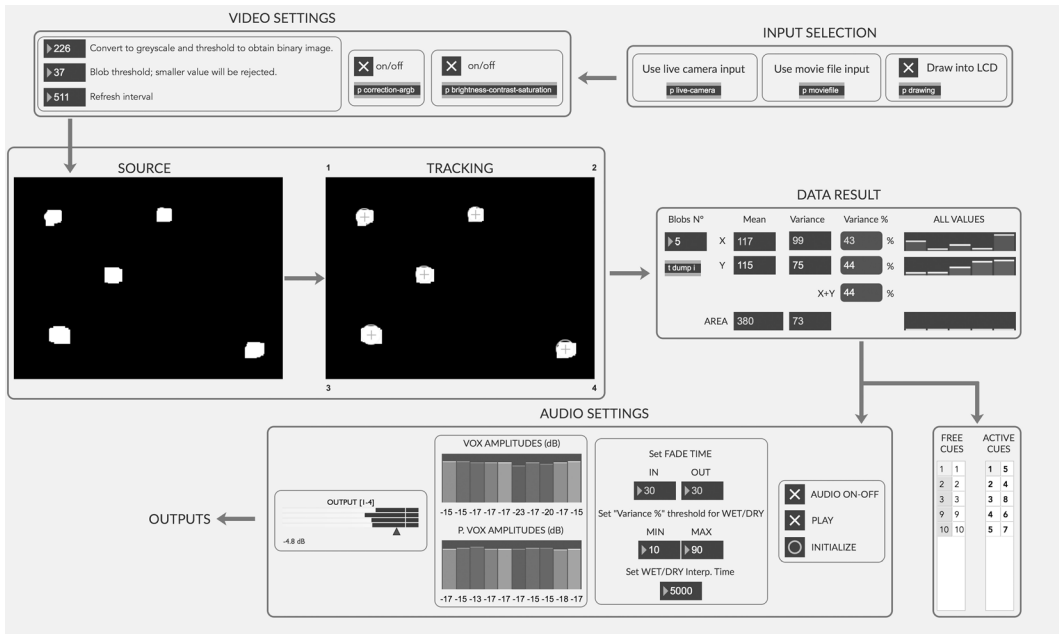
VIDEO SETTINGS

226 Convert to greyscale and threshold to obtain binary image.

37 Blob threshold; smaller value will be rejected.

511 Refresh interval

on/off

p correction-argb

on/off

p brightness-contrast-saturation

INPUT SELECTION

Use live camera input

p live-camera

Use movie file input

p moviefile

Draw into LCD

p drawing

SOURCE

TRACKING

1

2

3

4

DATA RESULT

| Blobs N° | | Mean | Variance | Variance % | | ALL VALUES |
|---|---|---|---|---|---|---|
| 5 | X | 117 | 99 | 43 | % | |
| t dump i | Y | 115 | 75 | 44 | % | |
| | | | X+Y | 44 | % | |
| AREA | | 380 | 73 | | | |

AUDIO SETTINGS

OUTPUTS

OUTPUT [1-4]

-4.8 dB

VOX AMPLITUDES (dB)

-15 -15 -17 -17 -17 -23 -17 -20 -17 -15

P. VOX AMPLITUDES (dB)

-17 -15 -13 -17 -17 -17 -15 -15 -18 -17

Set FADE TIME

IN OUT

30 30

Set "Variance %" threshold for WET/DRY

MIN MAX

10 90

Set WET/DRY Interp. Time

5000

AUDIO ON-OFF

PLAY

INITIALIZE

| FREE CUES | | ACTIVE CUES | |
|---|---|---|---|
| 1 | 1 | 1 | 5 |
| 2 | 2 | 2 | 4 |
| 3 | 3 | 3 | 8 |
| 9 | 9 | 4 | 6 |
| 10 | 10 | 5 | 7 |